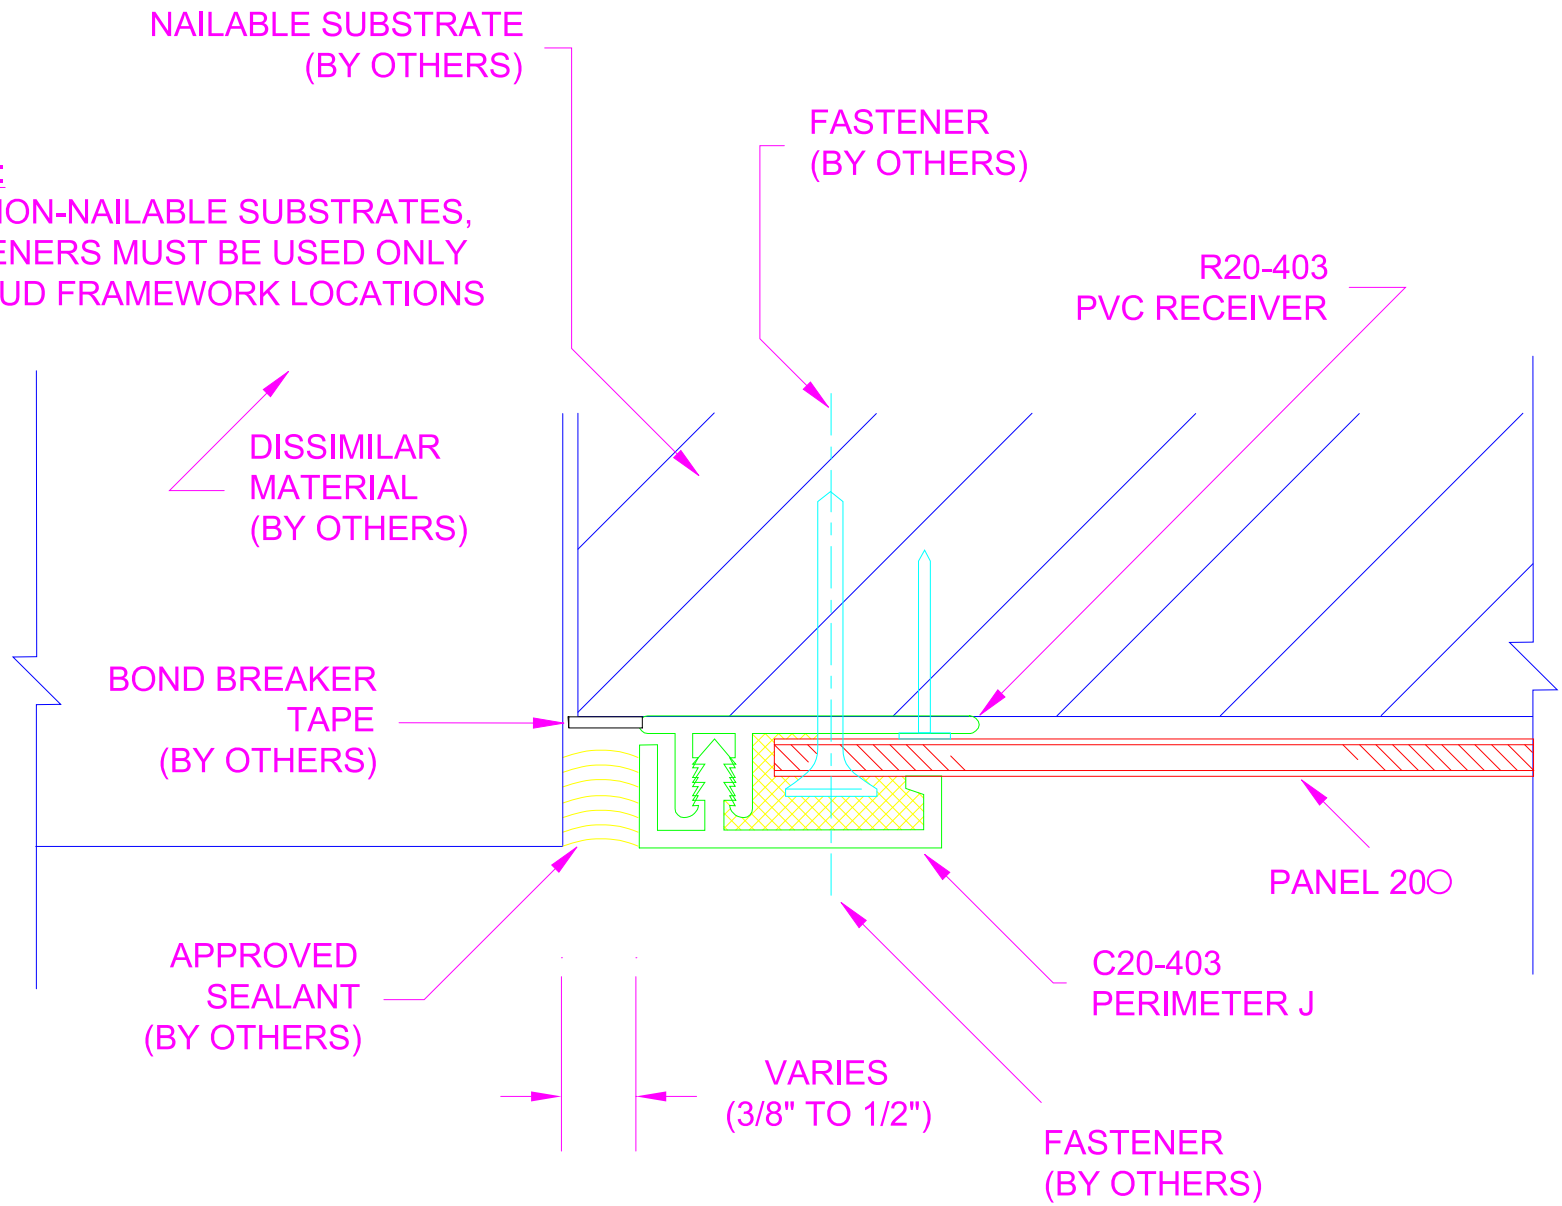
NAILABLE SUBSTRATE
(BY OTHERS)

FASTENER
(BY OTHERS)

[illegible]E
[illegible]ON-NAILABLE SUBSTRATES,
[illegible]ENERS MUST BE USED ONLY
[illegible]UD FRAMEWORK LOCATIONS

R20-403
PVC RECEIVER

DISSIMILAR
MATERIAL
(BY OTHERS)

BOND BREAKER
TAPE
(BY OTHERS)

PANEL 20○

APPROVED
SEALANT
(BY OTHERS)

C20-403
PERIMETER J

VARIES
(3/8" TO 1/2")

FASTENER
(BY OTHERS)